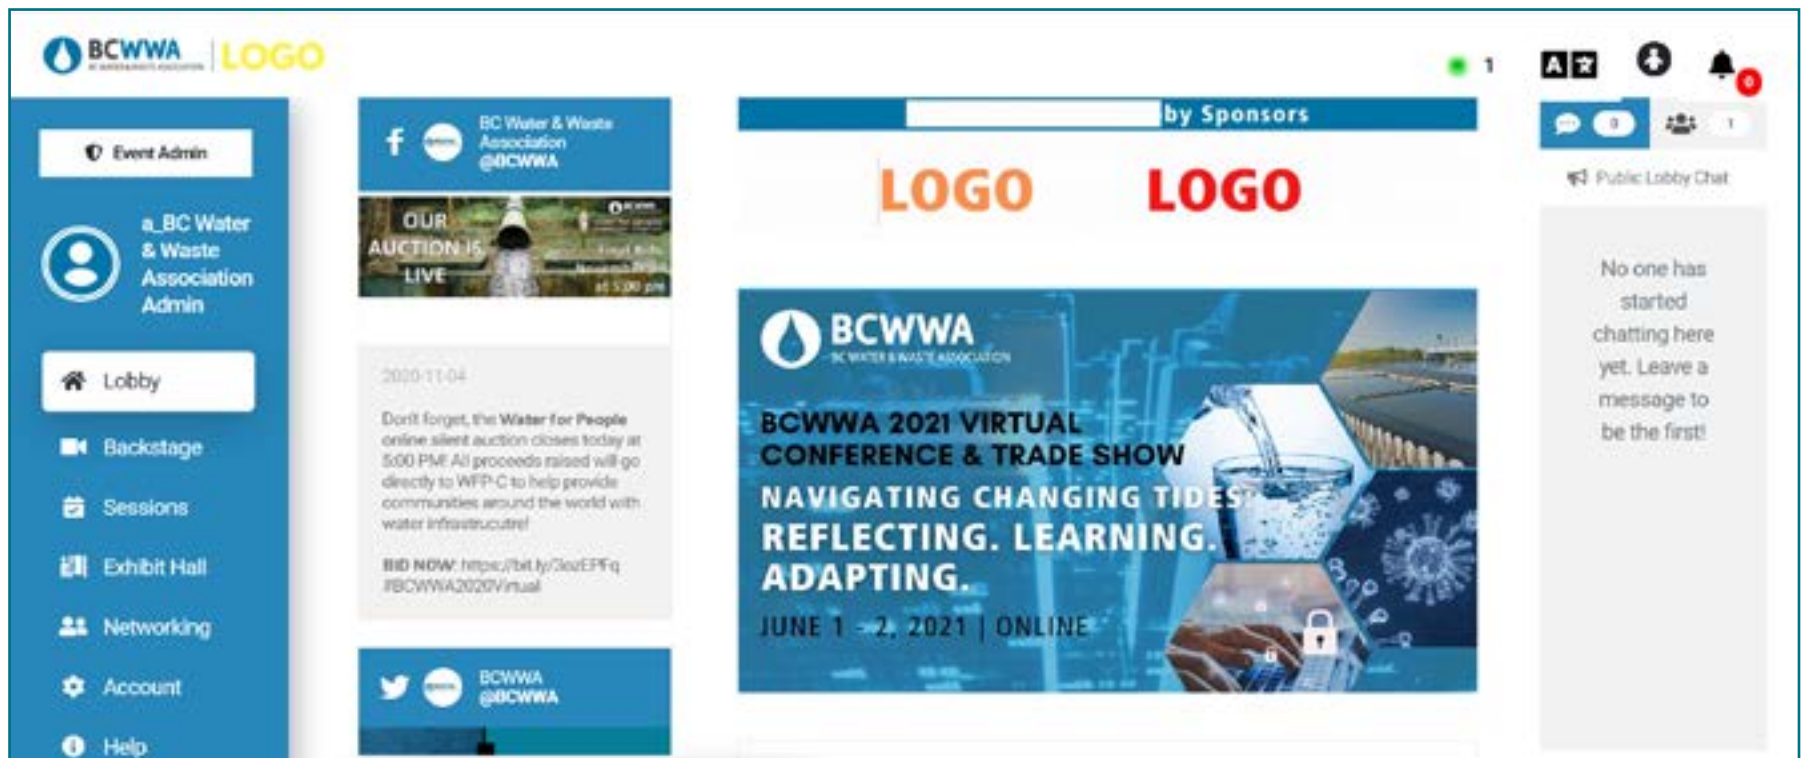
BCWWA | LOGO

1

0

Event Admin

a_BC Water & Waste Association Admin

Lobby

Backstage

Sessions

Exhibit Hall

Networking

Account

Help

BC Water & Waste Association @BCWWA

OUR AUCTION IS LIVE

2020-11-04

Don't forget, the Water for People online silent auction closes today at 5:00 PM! All proceeds raised will go directly to WFP-C to help provide communities around the world with water infrastrucutre!

BID NOW: https://bit.ly/3ezEPFq #BCWWA2020Virtual

BCWWA @BCWWA

by Sponsors

LOGO LOGO

BCWWA BC WATER & WASTE ASSOCIATION

BCWWA 2021 VIRTUAL CONFERENCE & TRADE SHOW

NAVIGATING CHANGING TIDES

REFLECTING. LEARNING. ADAPTING.

JUNE 1 - 2, 2021 | ONLINE

0

1

Public Lobby Chat

No one has started chatting here yet. Leave a message to be the first!